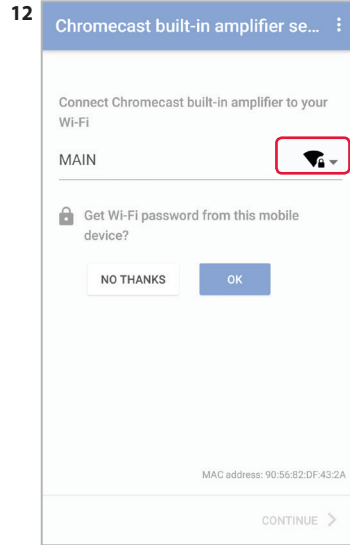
12

Chromecast built-in amplifier se...

Connect Chromecast built-in amplifier to your Wi-Fi

MAIN

Get Wi-Fi password from this mobile device?

NO THANKS

OK

MAC address: 90:56:82:DF:43:2A

CONTINUE